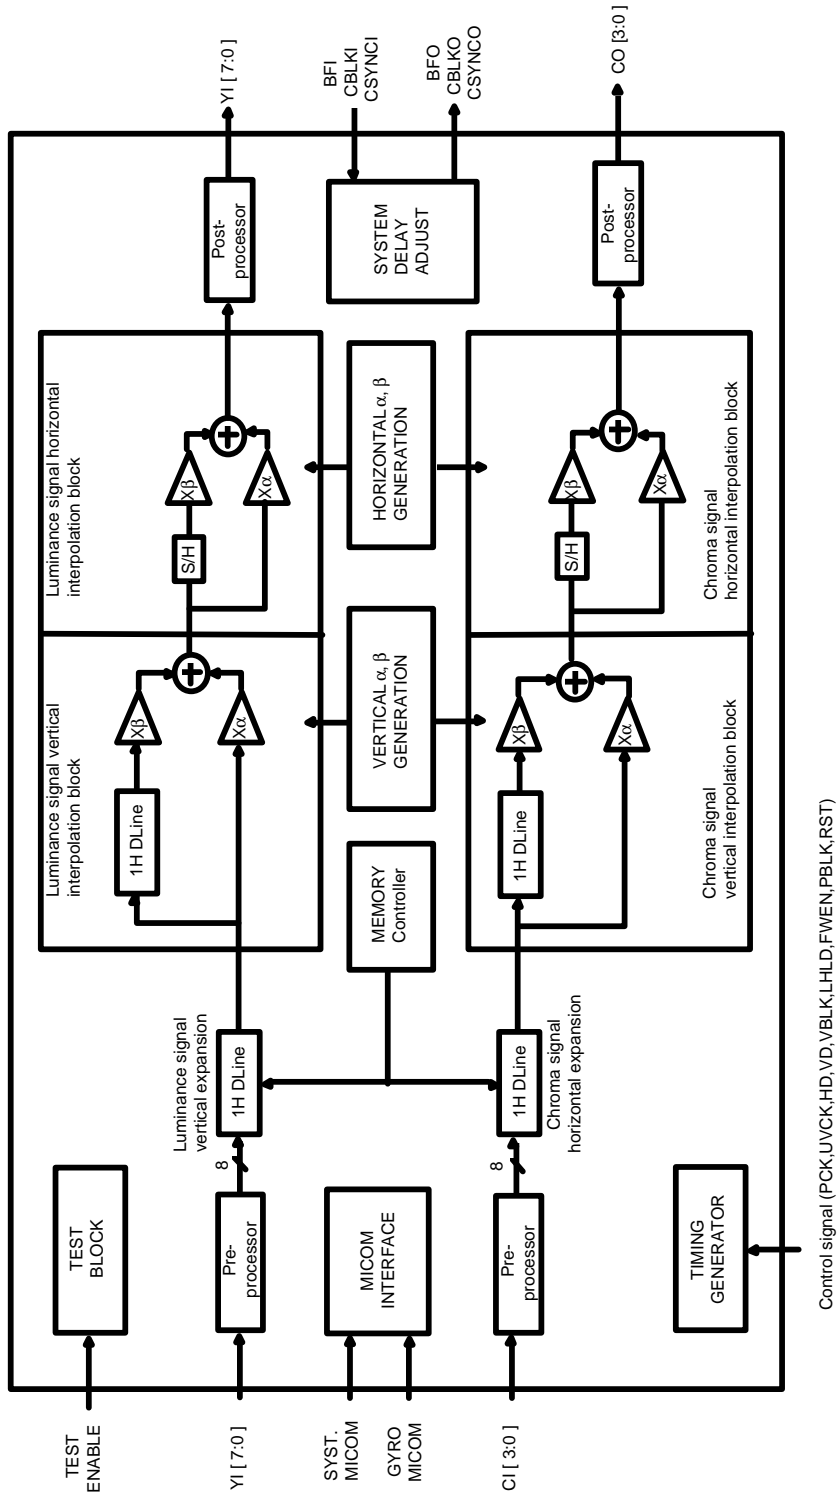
TEST ENABLE

YI [7:0]

SYST. MICOM

GYRO MICOM

CI [3:0]

TEST BLOCK

Pre-processor

MICOM INTERFACE

Pre-processor

TIMING GENERATOR

8

8

Luminance signal vertical expansion

1H DLine

Chroma signal horizontal expansion

1H DLine

MEMORY Controller

Luminance signal vertical interpolation block

1H DLine

$X\beta$

$X\alpha$

VERTICAL $\alpha$, $\beta$ GENERATION

Chroma signal vertical interpolation block

1H DLine

$X\beta$

$X\alpha$

Luminance signal horizontal interpolation block

S/H

$X\beta$

$X\alpha$

HORIZONTAL $\alpha$, $\beta$ GENERATION

Chroma signal horizontal interpolation block

S/H

$X\beta$

$X\alpha$

Post-processor

SYSTEM DELAY ADJUST

Post-processor

YI [7:0]

BFI CBLKI CSYNCI

BFO CBLKO CSYNCO

CO [3:0]

Control signal (PCK,UVCK,HD,VD,VBLK,LHLD,FWEN,PBLK,RST)